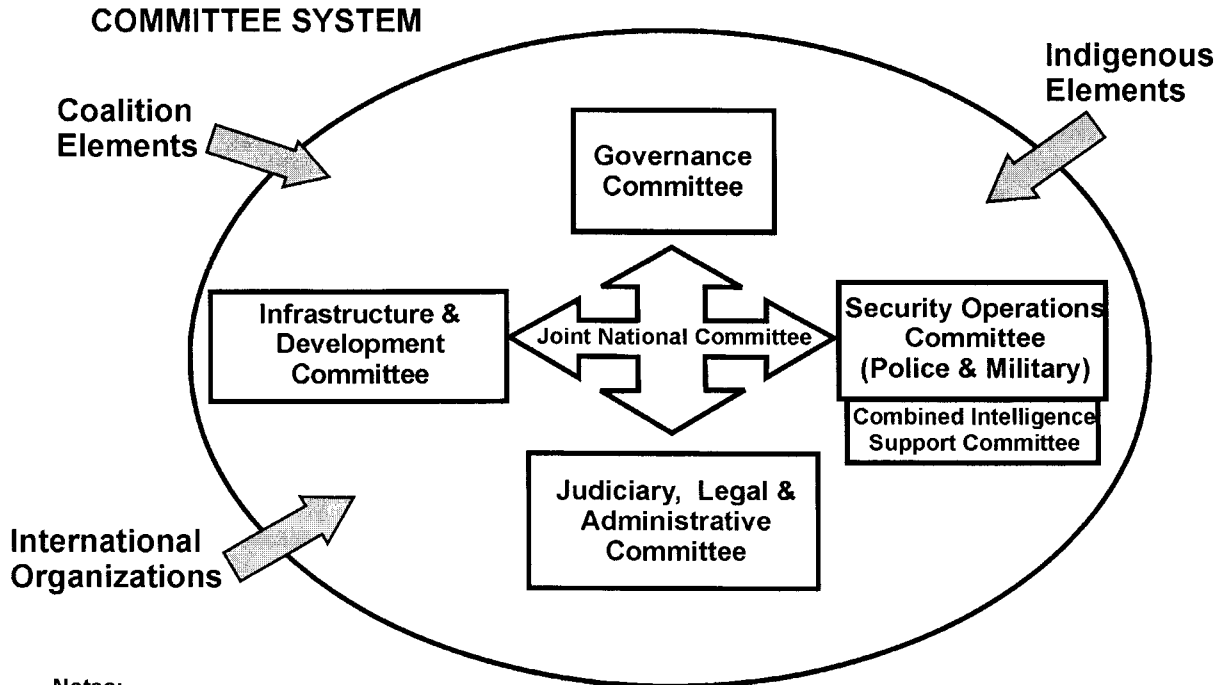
COMMITTEE SYSTEM

Coalition Elements

Indigenous Elements

Governance Committee

Infrastructure & Development Committee

Joint National Committee

Security Operations Committee (Police & Military)

Combined Intelligence Support Committee

Judiciary, Legal & Administrative Committee

International Organizations

Notes: